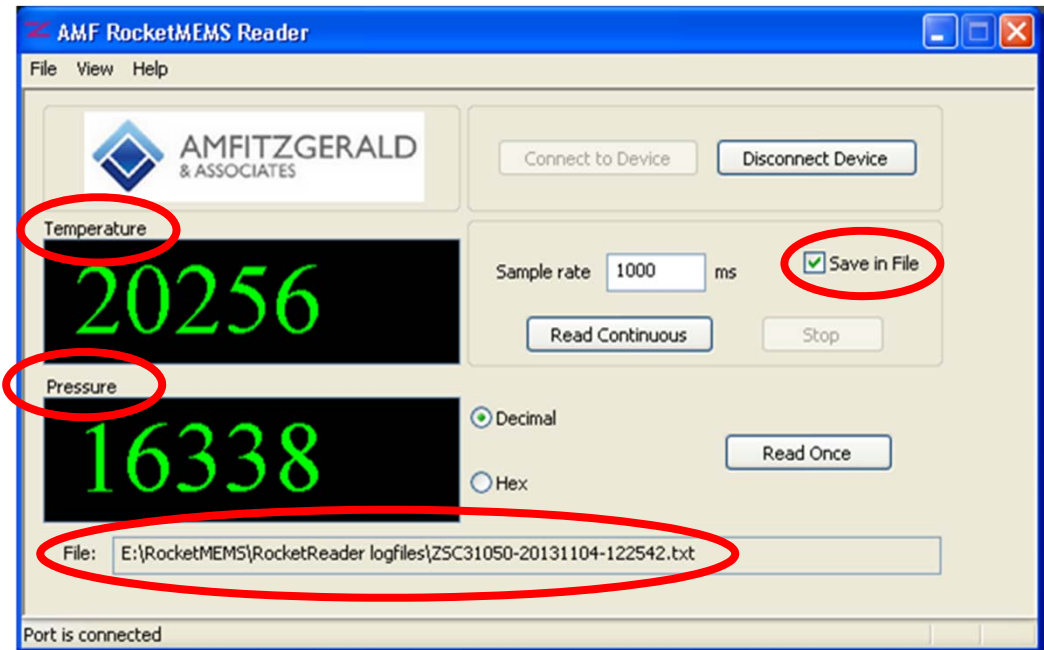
AMF RocketMEMS Reader

File View Help

AMFITZGERALD
& ASSOCIATES

Connect to Device
Disconnect Device

Temperature
20256

Sample rate 1000 ms
Save in File

Read Continuous
Stop

Pressure
16338

Decimal
Hex

Read Once

File: E:\RocketMEMS\RocketReader logfiles\ZSC31050-20131104-122542.txt

Port is connected